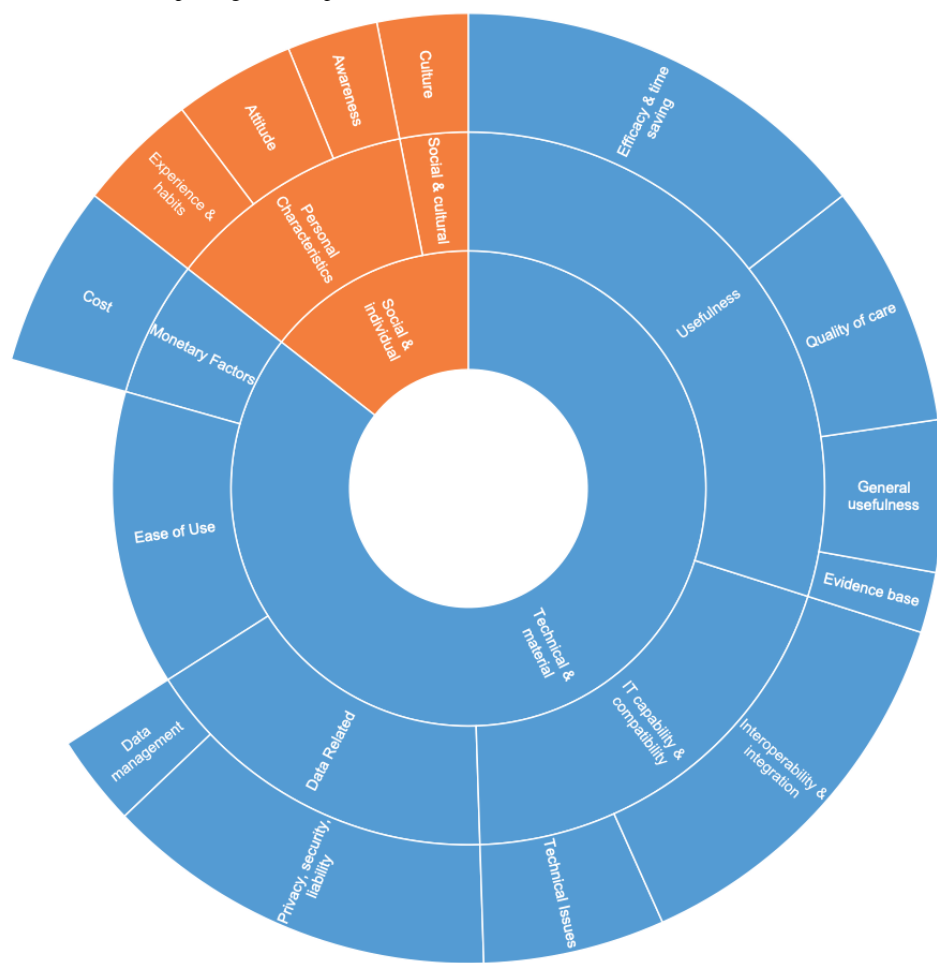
Culture
Awareness
Attitude
Experience & habits
Social & cultural
Personal Characteristics
Social & individual
Efficacy & time saving
Usefulness
Quality of care
General usefulness
Evidence base
Cost
Monetary Factors
Ease of Use
Technical & material
IT capability & compatibility
Interoperability & integration
Technical Issues
Data Related
Data management
Privacy, security, liability